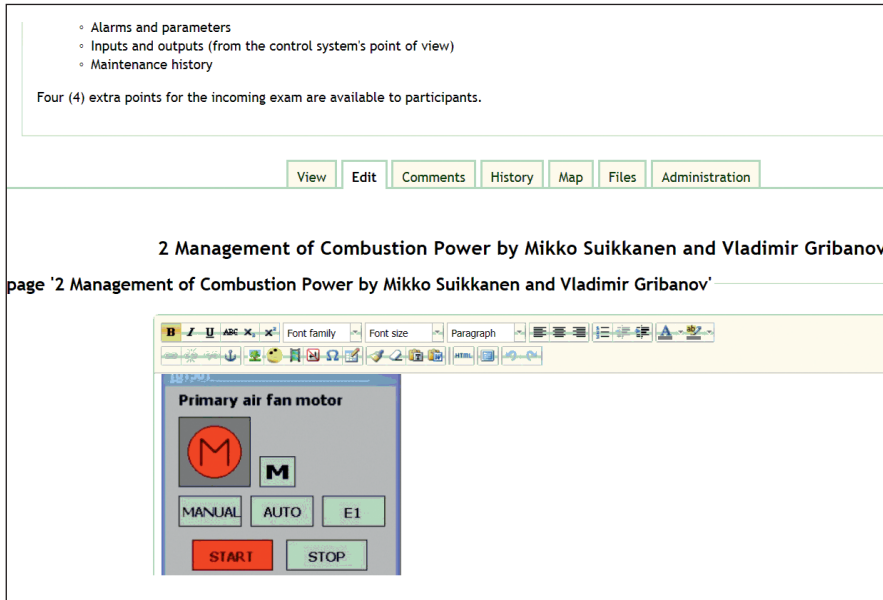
◦ Alarms and parameters
◦ Inputs and outputs (from the control system's point of view)
◦ Maintenance history

Four (4) extra points for the incoming exam are available to participants.

View Edit Comments History Map Files Administration

2 Management of Combustion Power by Mikko Suikkanen and Vladimir Gribanov

page '2 Management of Combustion Power by Mikko Suikkanen and Vladimir Gribanov'

B I U ABC $X_2$ $X^2$ Font family Font size Paragraph

HTML

Primary air fan motor

M

M

MANUAL AUTO E1

START STOP